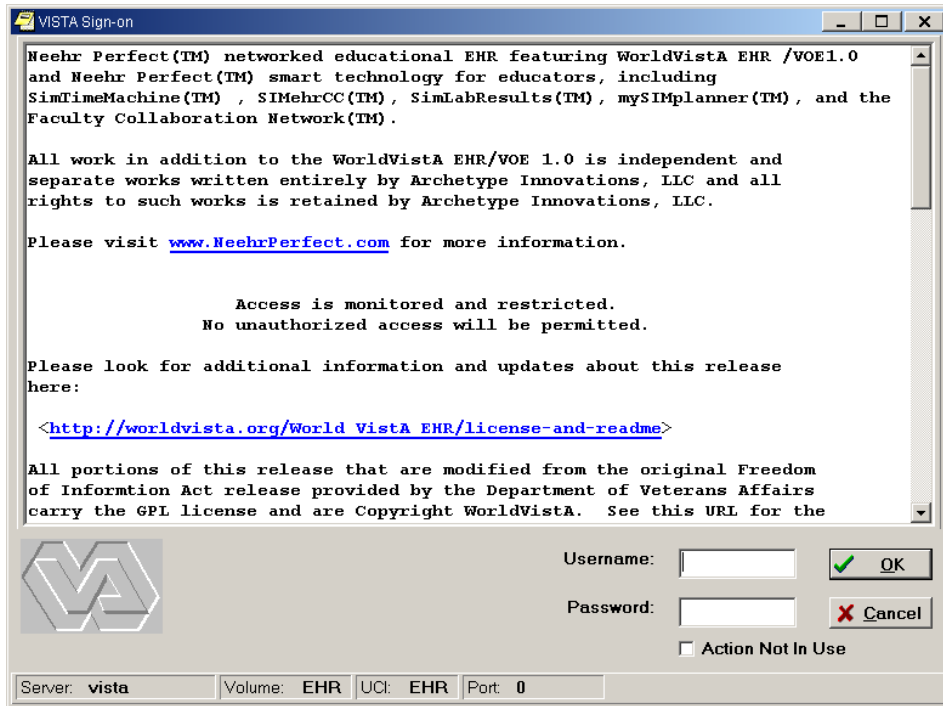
VISTA Sign-on

Neehr Perfect(TM) networked educational EHR featuring WorldVistA EHR /VOE1.0 and Neehr Perfect(TM) smart technology for educators, including SimTimeMachine(TM) , SIMehrCC(TM), SimLabResults(TM), mySIMplanner(TM), and the Faculty Collaboration Network(TM).

All work in addition to the WorldVistA EHR/VOE 1.0 is independent and separate works written entirely by Archetype Innovations, LLC and all rights to such works is retained by Archetype Innovations, LLC.

Please visit www.NeehrPerfect.com for more information.

Access is monitored and restricted.
No unauthorized access will be permitted.

Please look for additional information and updates about this release here:

<http://worldvista.org/World VistA EHR/license-and-readme>

All portions of this release that are modified from the original Freedom of Informtion Act release provided by the Department of Veterans Affairs carry the GPL license and are Copyright WorldVistA. See this URL for the

Username:
Password:
OK
Cancel
Action Not In Use

Server: vista
Volume: EHR
UCI: EHR
Port: 0